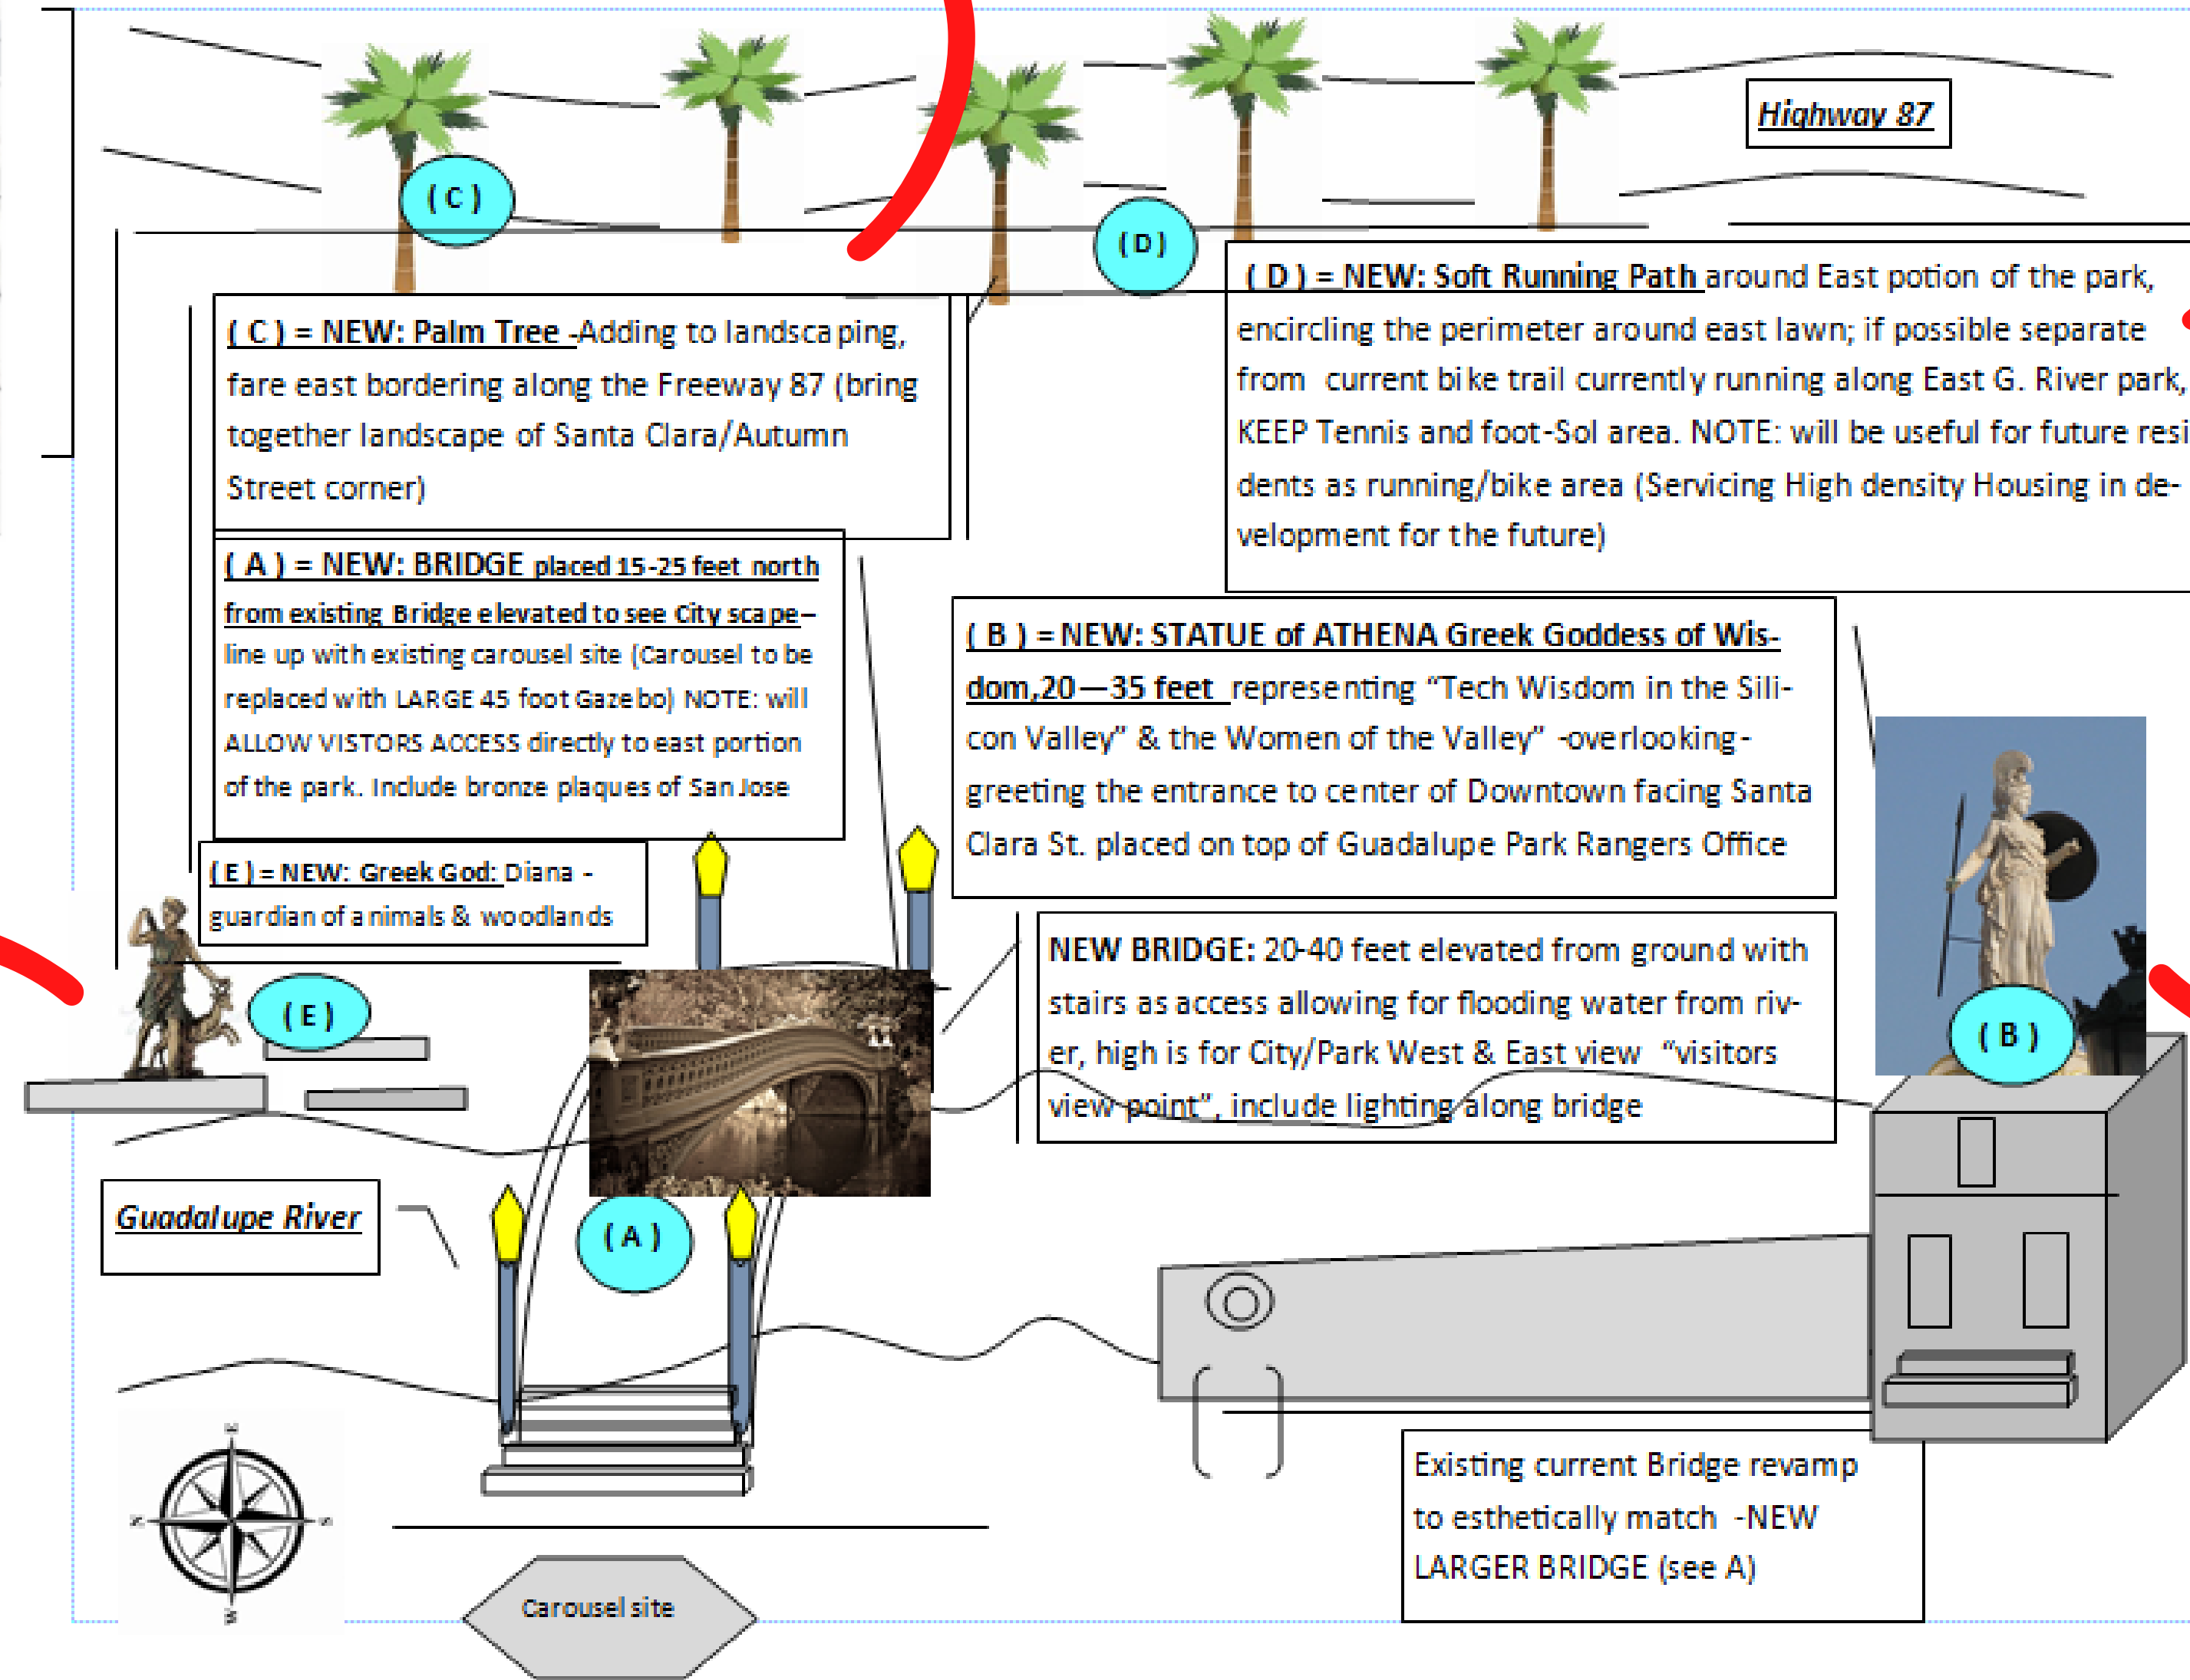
Highway 87

( C )

( D )

( D ) = NEW: Soft Running Path around East potion of the park, encircling the perimeter around east lawn; if possible separate from current bike trail currently running along East G. River park, KEEP Tennis and foot-Sol area. NOTE: will be useful for future residents as running/bike area (Servicing High density Housing in development for the future)

( C ) = NEW: Palm Tree -Adding to landscaping, fare east bordering along the Freeway 87 (bring together landscape of Santa Clara/Autumn Street corner)

( A ) = NEW: BRIDGE placed 15-25 feet north from existing Bridge elevated to see City scape– line up with existing carousel site (Carousel to be replaced with LARGE 45 foot Gazebo) NOTE: will ALLOW VISTORS ACCESS directly to east portion of the park. Include bronze plaques of San Jose

( B ) = NEW: STATUE of ATHENA Greek Goddess of Wisdom,20—35 feet representing "Tech Wisdom in the Silicon Valley" & the Women of the Valley" -overlooking- greeting the entrance to center of Downtown facing Santa Clara St. placed on top of Guadalupe Park Rangers Office

( E ) = NEW: Greek God: Diana - guardian of animals & woodlands

( E )

NEW BRIDGE: 20-40 feet elevated from ground with stairs as access allowing for flooding water from river, high is for City/Park West & East view "visitors view point", include lighting along bridge

( B )

Guadalupe River

( A )

Existing current Bridge revamp to esthetically match -NEW LARGER BRIDGE (see A)

Carousel site